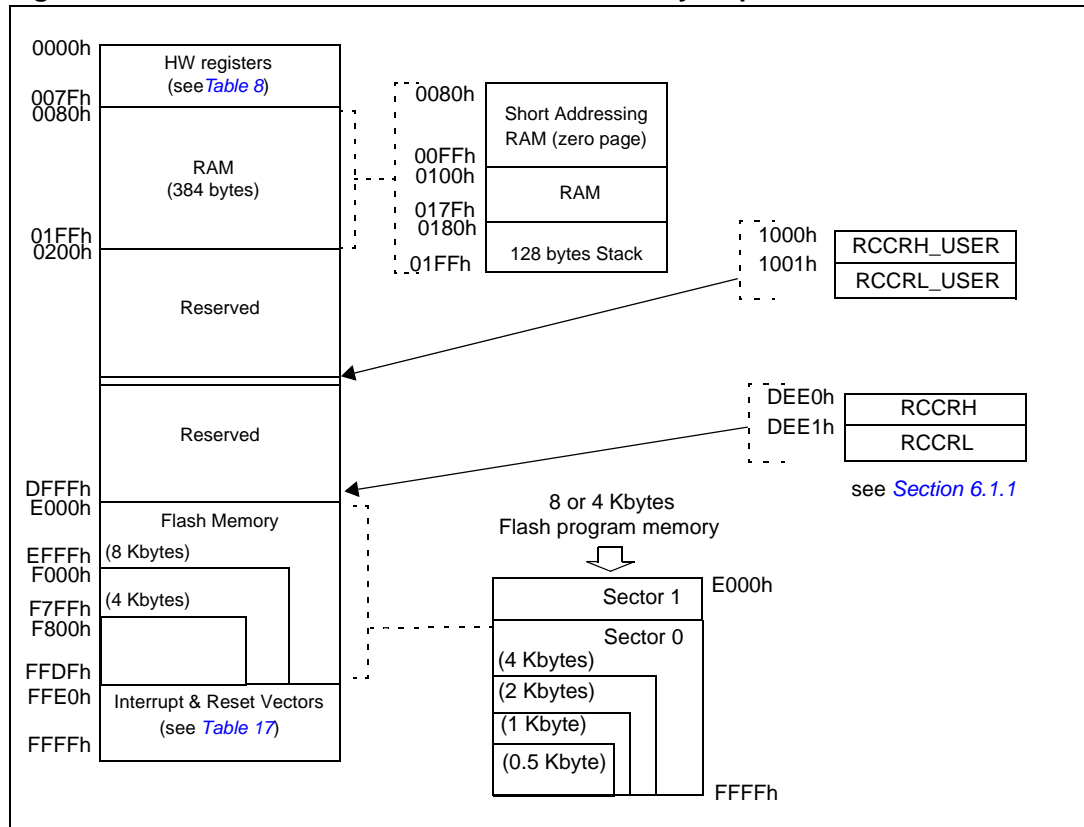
0000h
HW registers (see Table 8)
007Fh
0080h
RAM (384 bytes)
01FFh
0200h
Reserved
Reserved
DFFFh
E000h
Flash Memory
EFFFh (8 Kbytes)
F000h
F7FFh (4 Kbytes)
F800h
FFDFh
FFE0h
Interrupt & Reset Vectors (see Table 17)
FFFFh

0080h
Short Addressing RAM (zero page)
00FFh
0100h
RAM
017Fh
0180h
128 bytes Stack
01FFh

1000h
1001h
RCCRH_USER
RCCRL_USER

DEE0h
DEE1h
RCCRH
RCCRL
see Section 6.1.1

8 or 4 Kbytes
Flash program memory
E000h
Sector 1
Sector 0
(4 Kbytes)
(2 Kbytes)
(1 Kbyte)
(0.5 Kbyte)
FFFFh